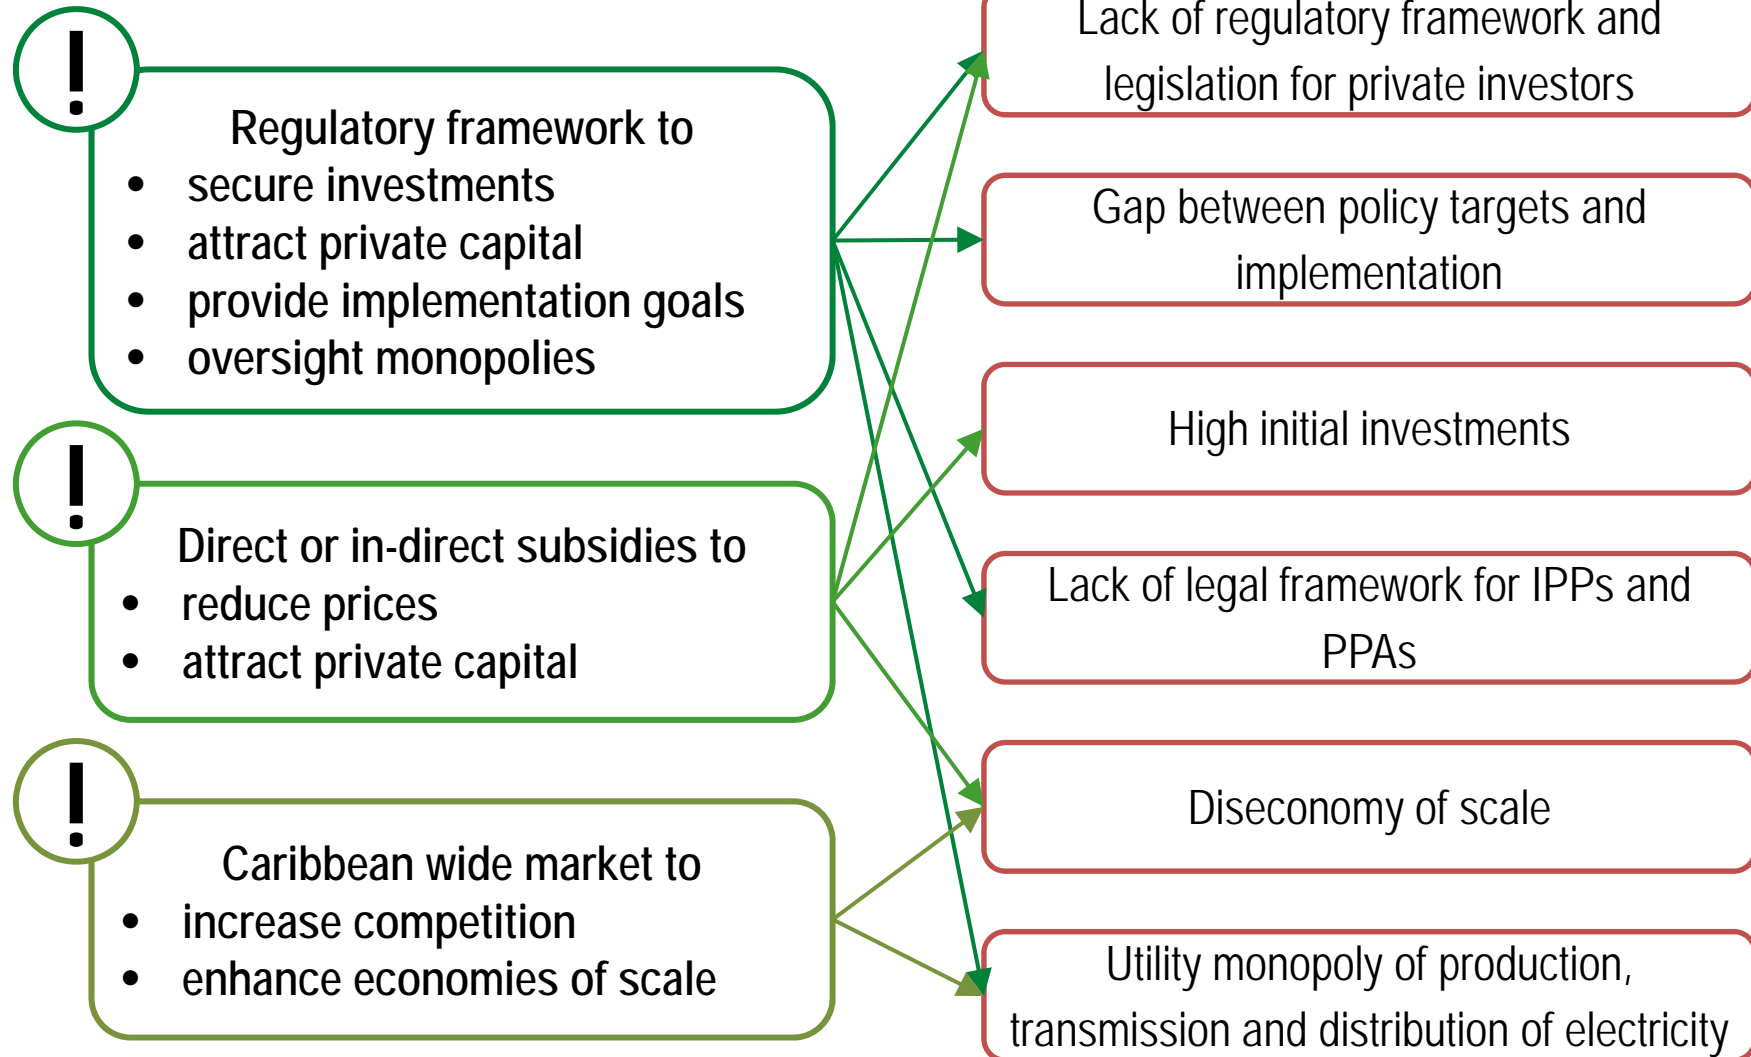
!

Regulatory framework to
- secure investments
- attract private capital
- provide implementation goals
- oversight monopolies

!

Direct or in-direct subsidies to
- reduce prices
- attract private capital

!

Caribbean wide market to
- increase competition
- enhance economies of scale

Lack of regulatory framework and legislation for private investors

Gap between policy targets and implementation

High initial investments

Lack of legal framework for IPPs and PPAs

Diseconomy of scale

Utility monopoly of production, transmission and distribution of electricity